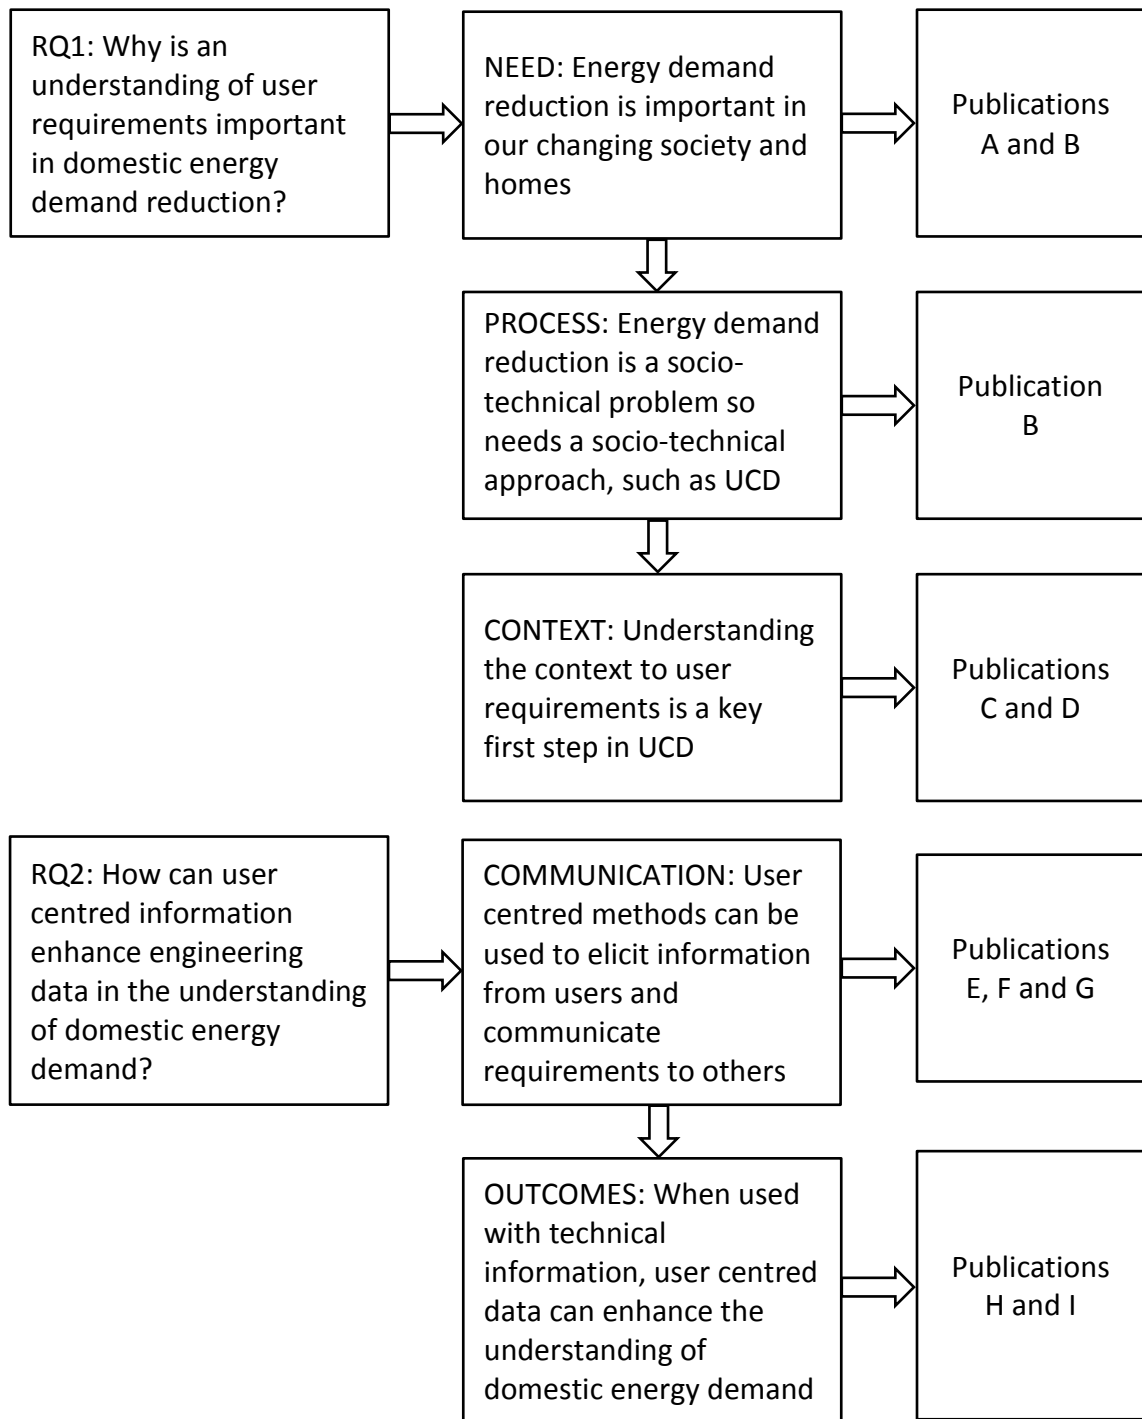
RQ1: Why is an understanding of user requirements important in domestic energy demand reduction?

NEED: Energy demand reduction is important in our changing society and homes

Publications A and B

PROCESS: Energy demand reduction is a socio-technical problem so needs a socio-technical approach, such as UCD

Publication B

CONTEXT: Understanding the context to user requirements is a key first step in UCD

Publications C and D

RQ2: How can user centred information enhance engineering data in the understanding of domestic energy demand?

COMMUNICATION: User centred methods can be used to elicit information from users and communicate requirements to others

Publications E, F and G

OUTCOMES: When used with technical information, user centred data can enhance the understanding of domestic energy demand

Publications H and I